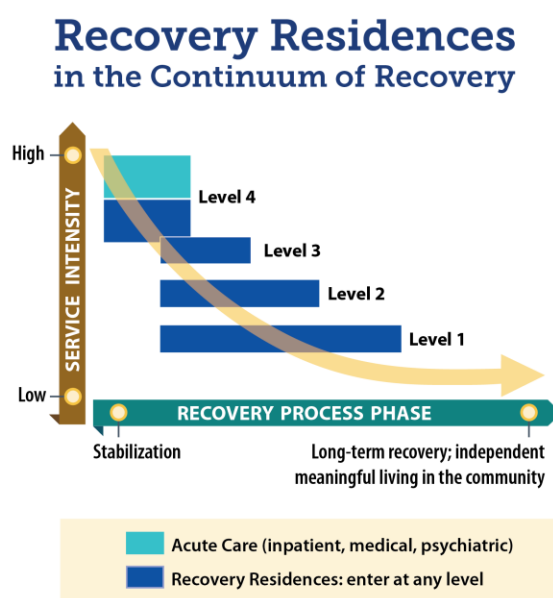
Recovery Residences
in the Continuum of Recovery

High
Low
SERVICE INTENSITY

Level 4
Level 3
Level 2
Level 1

RECOVERY PROCESS PHASE
Stabilization
Long-term recovery; independent meaningful living in the community

Acute Care (inpatient, medical, psychiatric)
Recovery Residences: enter at any level